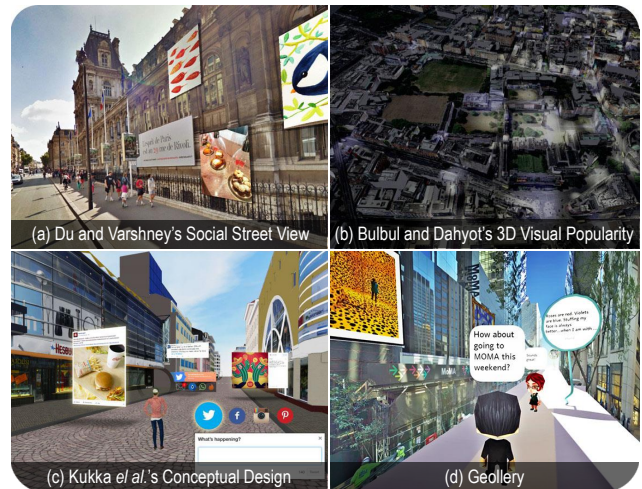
(a) Du and Varshney's Social Street View

(b) Bulbul and Dahyot's 3D Visual Popularity

(c) Kukka el al.'s Conceptual Design

What's happening?

How about going to MOMA this weekend?

Roses are red. Violets are blue. Stuffing my face is always better...when I am with you.

(d) Geollery